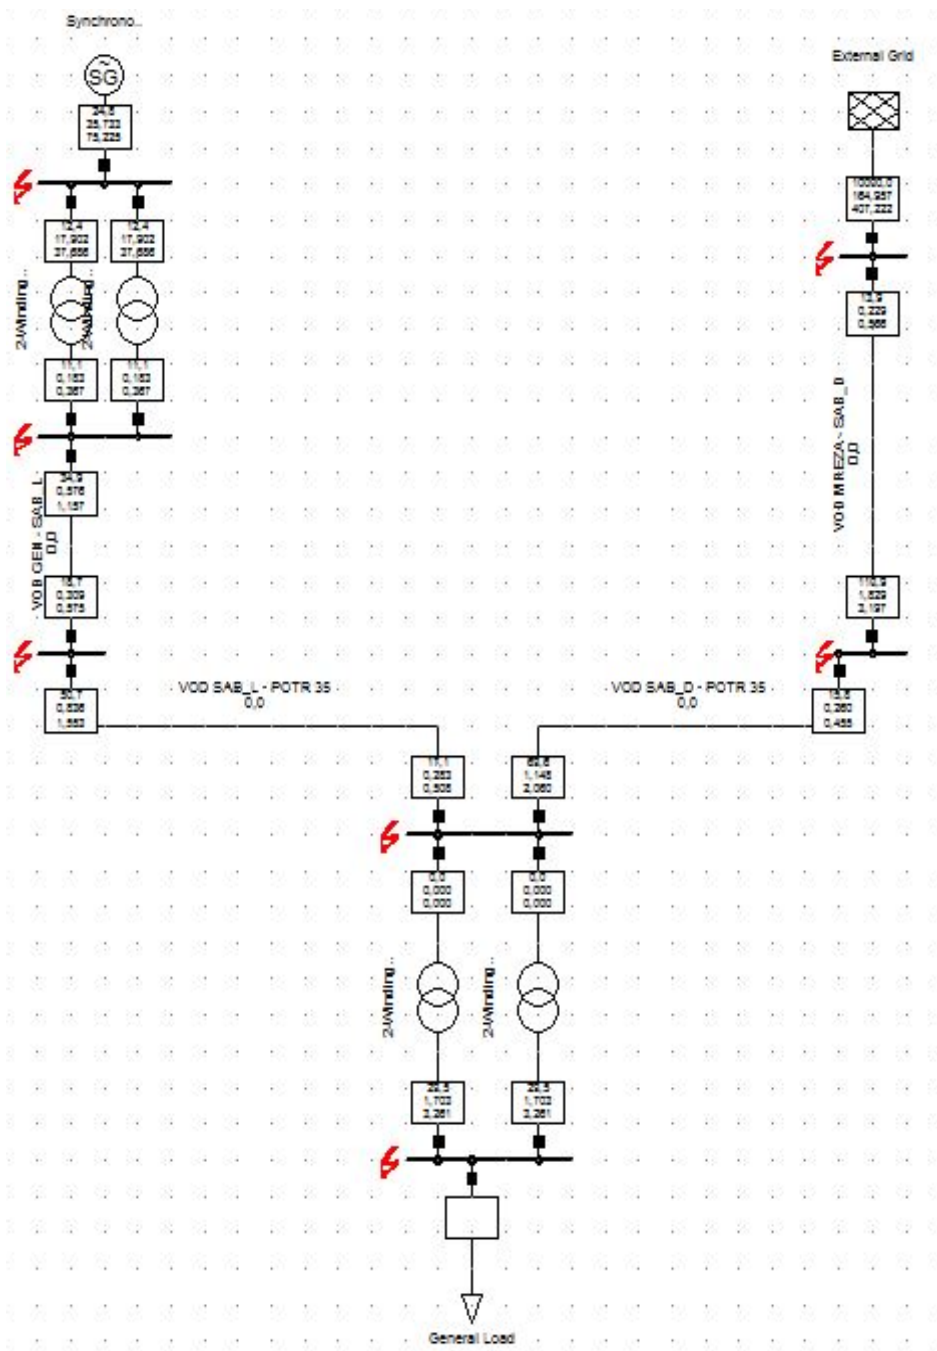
Synchrono..

SG

24,5
25,733
75,225

12,4
17,902
27,656

12,4
17,902
27,656

2-Winding..

2-Winding..

11,1
0,183
0,367

11,1
0,183
0,367

34,9
0,576
1,157

VOD GEN - SAB_L
0,0

15,7
0,309
0,575

30,7
0,536
1,563

VOD SAB_L - POTR 35
0,0

External Grid

10000,0
164,257
401,222

13,9
0,229
0,566

VOD MREZA - SAB_D
0,0

119,9
1,529
3,197

15,5
0,260
0,455

VOD SAB_D - POTR 35
0,0

11,1
0,283
0,505

69,6
1,146
2,060

0,0
0,000
0,000

0,0
0,000
0,000

2-Winding..

2-Winding..

26,5
1,703
3,261

26,5
1,703
3,261

General Load